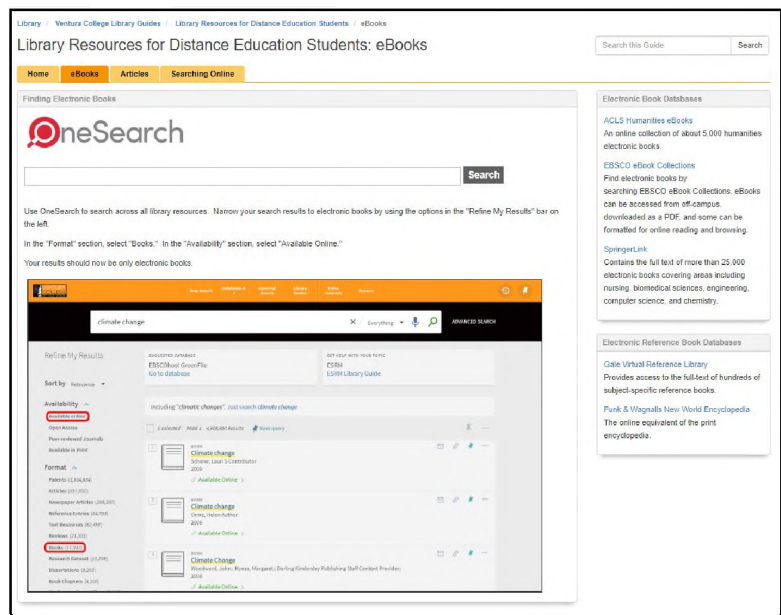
Library / Ventura College Library Guides / Library Resources for Distance Education Students / eBooks

Library Resources for Distance Education Students: eBooks

Search this Guide | Search

Home | eBooks | Articles | Searching Online

Finding Electronic Books

OneSearch

Search

Use OneSearch to search across all library resources. Narrow your search results to electronic books by using the options in the "Refine My Results" bar on the left.

In the "Format" section, select "Books." In the "Availability" section, select "Available Online."

Your results should now be only electronic books.

climate change | Everything | ADVANCED SEARCH

Refine My Results

Sort by Relevance

Availability
Available online
Open Access
Peer-reviewed Journals
Available in Print

Format
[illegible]
Articles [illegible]
Newspaper Articles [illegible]
Reference Entries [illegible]
Text Resources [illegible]
Reviews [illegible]
Books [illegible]
Research Dataset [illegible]
Dissertations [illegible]
Book Chapters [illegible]

SUGGESTED DATABASE
EBSCOhost GreenFile
Go to database

GET HELP WITH YOUR TOPIC
ES484
ES484 Library Guide

Including "climatic changes". Just search climate change

Climate change
Scherer, Leah S [Contributor]
2009
Available Online

Climate change
Dinwiddie, Robert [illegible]
2009
Available Online

Climate Change
Woodward, John, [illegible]; Dorling Kindersley Publishing Staff Contact Provider
2008
Available Online

Electronic Book Databases

ACLS Humanities eBooks
An online collection of about 5,000 humanities electronic books.

EBSCO eBook Collections
Find electronic books by searching EBSCO eBook Collections. eBooks can be accessed from off-campus, downloaded as a PDF, and some can be formatted for online reading and browsing.

SpringerLink
Contains the full text of more than 25,000 electronic books covering areas including nursing, biomedical sciences, engineering, computer science, and chemistry.

Electronic Reference Book Databases

Gale Virtual Reference Library
Provides access to the full-text of hundreds of subject-specific reference books.

Funk & Wagnalls New World Encyclopedia
The online equivalent of the print encyclopedia.